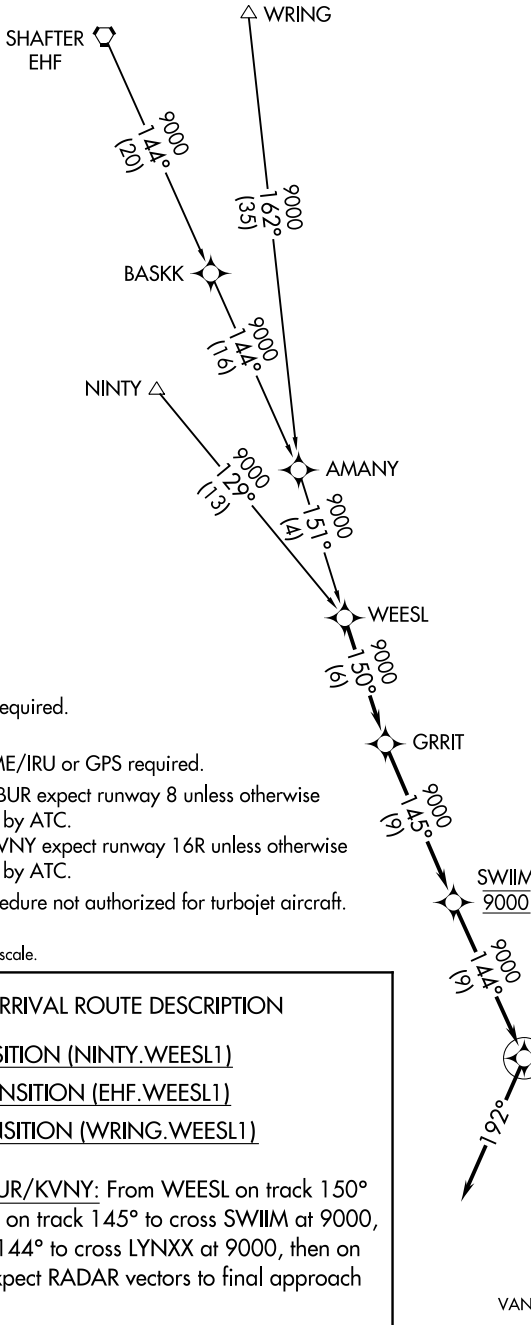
WRING

SHAFTER
EHF

9000
144°
(20)

9000
162°
(35)

BASKK

9000
144°
(16)

NINTY

9000
129°
(13)

AMANY

9000
151°
(4)

WEESL

9000
150°
(6)

equired.

ME/IRU or GPS required.

BUR expect runway 8 unless otherwise by ATC.

VNY expect runway 16R unless otherwise by ATC.

edure not authorized for turbojet aircraft.

GRRIT

9000
145°
(9)

SWIIM
9000

9000
144°
(9)

scale.

RRIVAL ROUTE DESCRIPTION

SITION (NINTY.WEESL1)

NSITION (EHF.WEESL1)

NSITION (WRING.WEESL1)

UR/KVNY: From WEESL on track 150° on track 145° to cross SWIIM at 9000, 144° to cross LYNXX at 9000, then on xpect RADAR vectors to final approach

192°

VAN